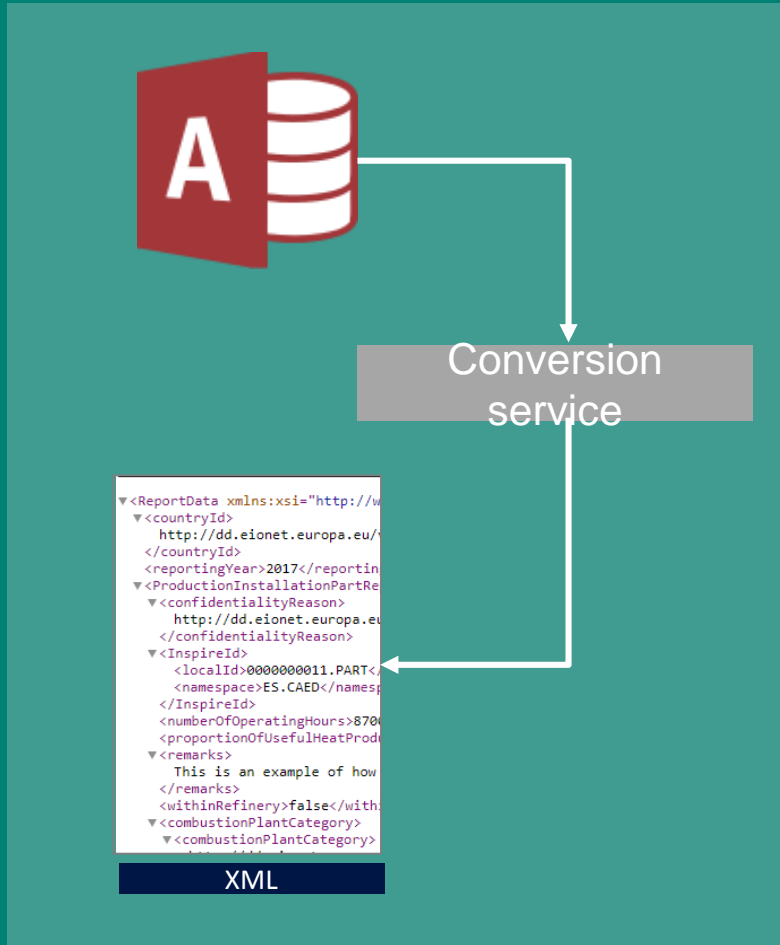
A

Conversion service

▼<ReportData xmlns:xsi="http://w
▼<countryId>
http://dd.eionet.europa.eu/
</countryId>
<reportingYear>2017</reportin
▼<ProductionInstallationPartRe
▼<confidentialityReason>
http://dd.eionet.europa.eu
</confidentialityReason>
▼<InspireId>
<localId>0000000011.PART</
<namespace>ES.CAED</namesp
</InspireId>
<numberOfOperatingHours>870
<proportionOfUsefulHeatProdu
▼<remarks>
This is an example of how
</remarks>
<withinRefinery>false</with
▼<combustionPlantCategory>
▼<combustionPlantCategory>
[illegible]

XML